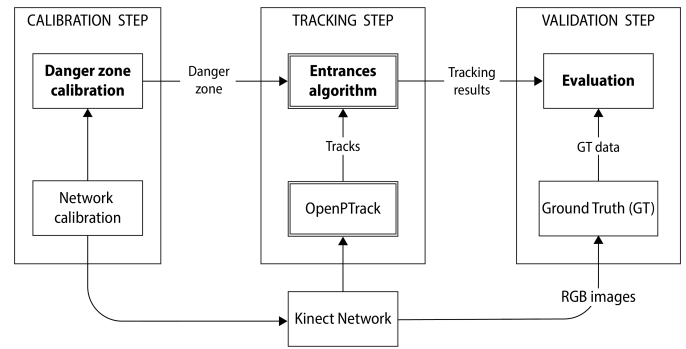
CALIBRATION STEP

Danger zone calibration

Network calibration

Danger zone

TRACKING STEP

Entrances algorithm

Tracks

OpenPTrack

Tracking results

VALIDATION STEP

Evaluation

GT data

Ground Truth (GT)

RGB images

Kinect Network